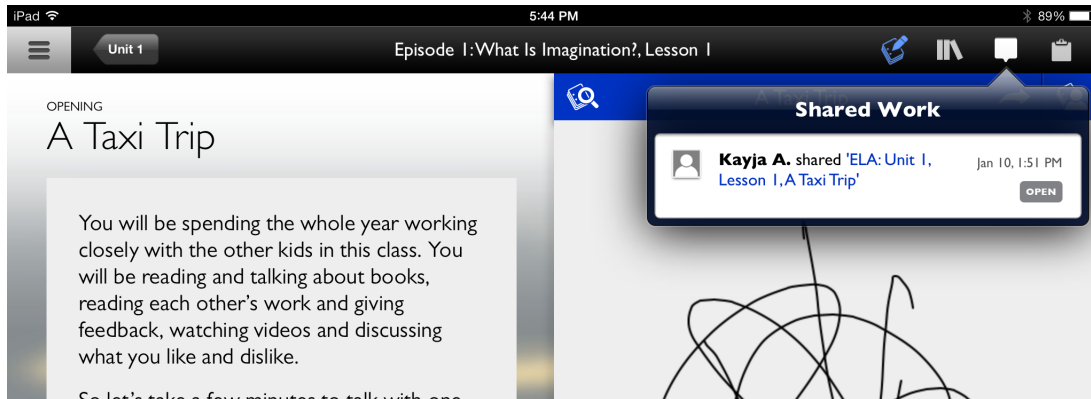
iPad 5:44 PM 89%

Unit 1

Episode 1: What Is Imagination?, Lesson 1

OPENING

A Taxi Trip

You will be spending the whole year working closely with the other kids in this class. You will be reading and talking about books, reading each other's work and giving feedback, watching videos and discussing what you like and dislike.

So let's take a few minutes to talk with one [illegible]

A Taxi Trip

Shared Work

Kayja A. shared 'ELA: Unit 1, Lesson 1, A Taxi Trip'

Jan 10, 1:51 PM

OPEN